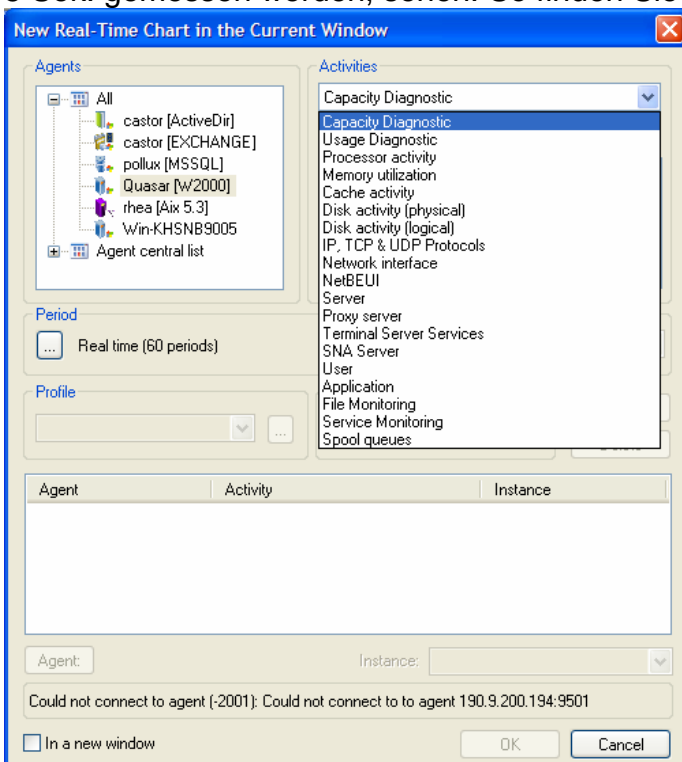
New Real-Time Chart in the Current Window

Agents

All
castor [ActiveDir]
castor [EXCHANGE]
pollux [MSSQL]
Quasar [W2000]
rhea [Aix 5.3]
Win-KHSNB9005
Agent central list

Activities

Capacity Diagnostic

Capacity Diagnostic
Usage Diagnostic
Processor activity
Memory utilization
Cache activity
Disk activity (physical)
Disk activity (logical)
IP, TCP & UDP Protocols
Network interface
NetBEUI
Server
Proxy server
Terminal Server Services
SNA Server
User
Application
File Monitoring
Service Monitoring
Spool queues

Period

...
Real time (60 periods)

Profile

...

| Agent | Activity | Instance |
|---|---|---|

Agent:
Instance:

Could not connect to agent (-2001): Could not connect to to agent 190.9.200.194:9501

In a new window
OK
Cancel